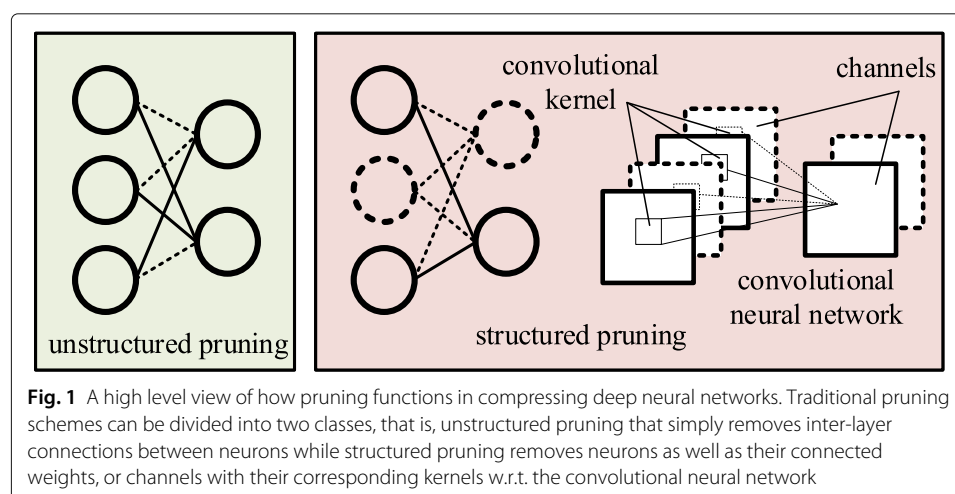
unstructured pruning

convolutional kernel

channels

structured pruning

convolutional neural network

**Fig. 1** A high level view of how pruning functions in compressing deep neural networks. Traditional pruning schemes can be divided into two classes, that is, unstructured pruning that simply removes inter-layer connections between neurons while structured pruning removes neurons as well as their connected weights, or channels with their corresponding kernels w.r.t. the convolutional neural network